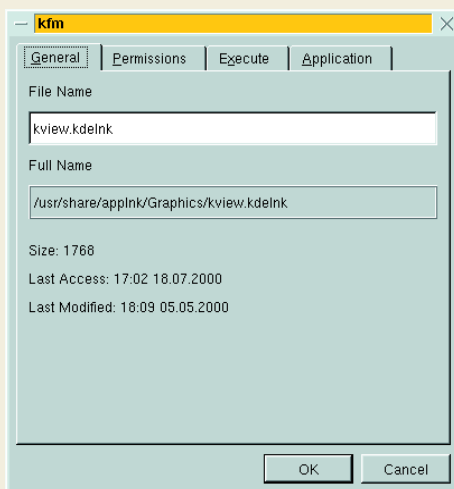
kfm

General | Permissions | Execute | Application

File Name

kview.kdelnk

Full Name

/usr/share/applnk/Graphics/kview.kdelnk

Size: 1768

Last Access: 17:02 18.07.2000

Last Modified: 18:09 05.05.2000

OK | Cancel